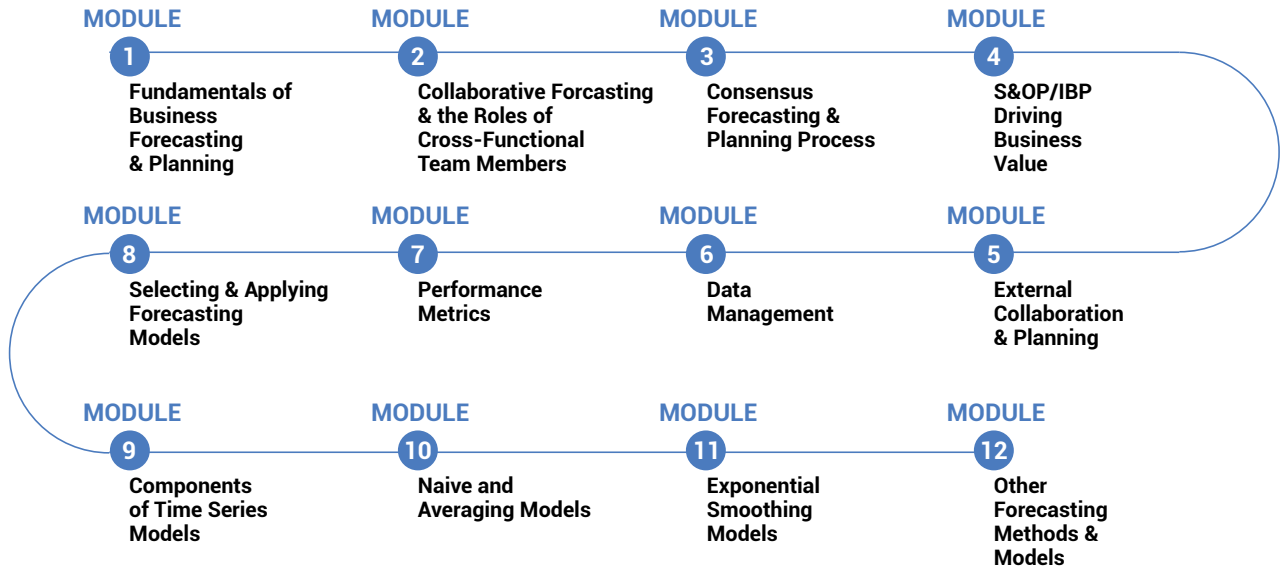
MODULE
1
Fundamentals of Business Forecasting & Planning

MODULE
2
Collaborative Forcasting & the Roles of Cross-Functional Team Members

MODULE
3
Consensus Forecasting & Planning Process

MODULE
4
S&OP/IBP Driving Business Value

MODULE
8
Selecting & Applying Forecasting Models

MODULE
7
Performance Metrics

MODULE
6
Data Management

MODULE
5
External Collaboration & Planning

MODULE
9
Components of Time Series Models

MODULE
10
Naive and Averaging Models

MODULE
11
Exponential Smoothing Models

MODULE
12
Other Forecasting Methods & Models